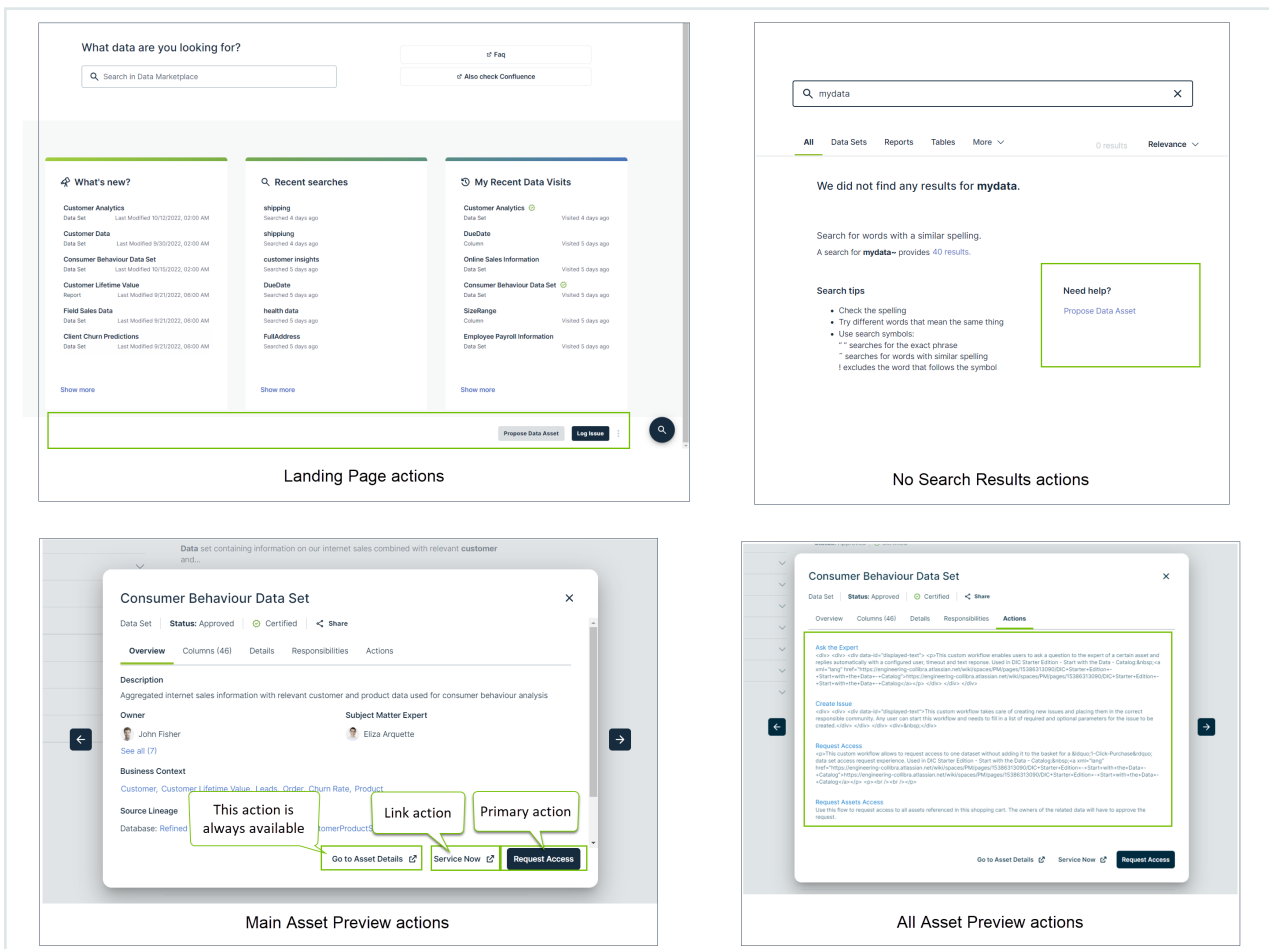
What data are you looking for?

Search in Data Marketplace

Faq

Also check Confluence

What's new?

Customer Analytics
Data Set Last Modified 10/12/2022, 02:00 AM

Customer Data
Data Set Last Modified 9/30/2022, 02:00 AM

Consumer Behaviour Data Set
Data Set Last Modified 10/15/2022, 02:00 AM

Customer Lifetime Value
Report Last Modified 9/21/2022, 06:00 AM

Field Sales Data
Data Set Last Modified 9/21/2022, 06:00 AM

Client Churn Predictions
Data Set Last Modified 9/21/2022, 06:00 AM

Show more

Recent searches

shipping
Searched 4 days ago

shippiung
Searched 4 days ago

customer insights
Searched 5 days ago

DueDate
Searched 5 days ago

health data
Searched 5 days ago

FullAddress
Searched 5 days ago

Show more

My Recent Data Visits

Customer Analytics
Data Set Visited 4 days ago

DueDate
Column Visited 5 days ago

Online Sales Information
Data Set Visited 5 days ago

Consumer Behaviour Data Set
Data Set Visited 5 days ago

SizeRange
Column Visited 5 days ago

Employee Payroll Information
Data Set Visited 5 days ago

Show more

Propose Data Asset Log Issue

Landing Page actions

mydata

All Data Sets Reports Tables More

0 results Relevance

We did not find any results for mydata.

Search for words with a similar spelling.
A search for mydata~ provides 40 results.

Search tips
• Check the spelling
• Try different words that mean the same thing
• Use search symbols:
" " searches for the exact phrase
~ searches for words with similar spelling
! excludes the word that follows the symbol

Need help?
Propose Data Asset

No Search Results actions

Data set containing information on our internet sales combined with relevant customer and...

Consumer Behaviour Data Set

Data Set Status: Approved Certified Share

Overview Columns (46) Details Responsibilities Actions

Description
Aggregated internet sales information with relevant customer and product data used for consumer behaviour analysis

Owner
John Fisher
See all (7)

Subject Matter Expert
Eliza Arquette

Business Context
Customer, Customer Lifetime Value, Leads, Order, Churn Rate, Product

Source Lineage
Database: Refined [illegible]tomerProduct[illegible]

This action is always available

Link action

Primary action

Go to Asset Details Service Now Request Access

Main Asset Preview actions

Consumer Behaviour Data Set

Data Set Status: Approved Certified Share

Overview Columns (46) Details Responsibilities Actions

Ask the Expert
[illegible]

Create Issue
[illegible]

Request Access
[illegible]

Request Assets Access
Use this flow to request access to all assets referenced in this shopping cart. The owners of the related data will have to approve the request.

Go to Asset Details Service Now Request Access

All Asset Preview actions